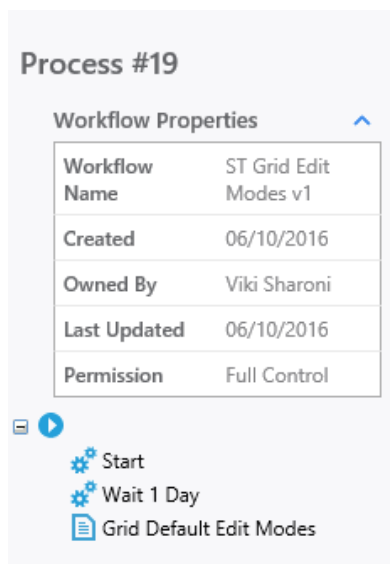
Process #19

Workflow Properties

| Workflow Name | ST Grid Edit Modes v1 |
|---|---|
| Created | 06/10/2016 |
| Owned By | Viki Sharoni |
| Last Updated | 06/10/2016 |
| Permission | Full Control |

Start
Wait 1 Day
Grid Default Edit Modes